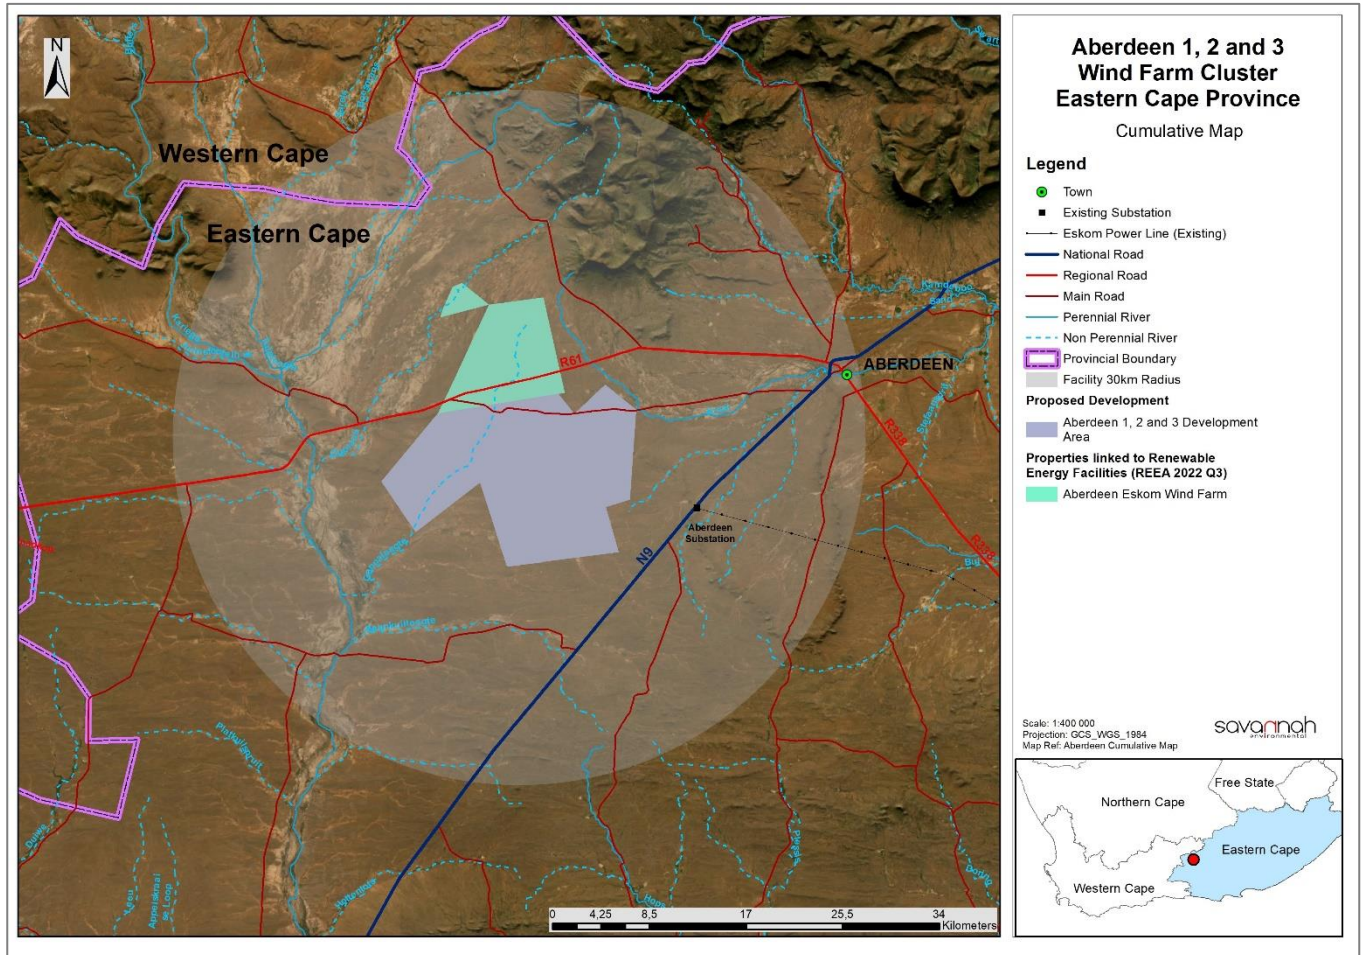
N

Western Cape

Eastern Cape

R61

ABERDEEN

R338

R338

Aberdeen Substation

N9

0 4,25 8,5 17 25,5 34 Kilometers

Aberdeen 1, 2 and 3 Wind Farm Cluster Eastern Cape Province

Cumulative Map

Legend

Town

Existing Substation

Eskom Power Line (Existing)

National Road

Regional Road

Main Road

Perennial River

Non Perennial River

Provincial Boundary

Facility 30km Radius

Proposed Development

Aberdeen 1, 2 and 3 Development Area

Properties linked to Renewable Energy Facilities (REEA 2022 Q3)

Aberdeen Eskom Wind Farm

Scale: 1:400 000
Projection: GCS_WGS_1984
Map Ref: Aberdeen Cumulative Map

savannah environmental

Free State

Northern Cape

Eastern Cape

Western Cape